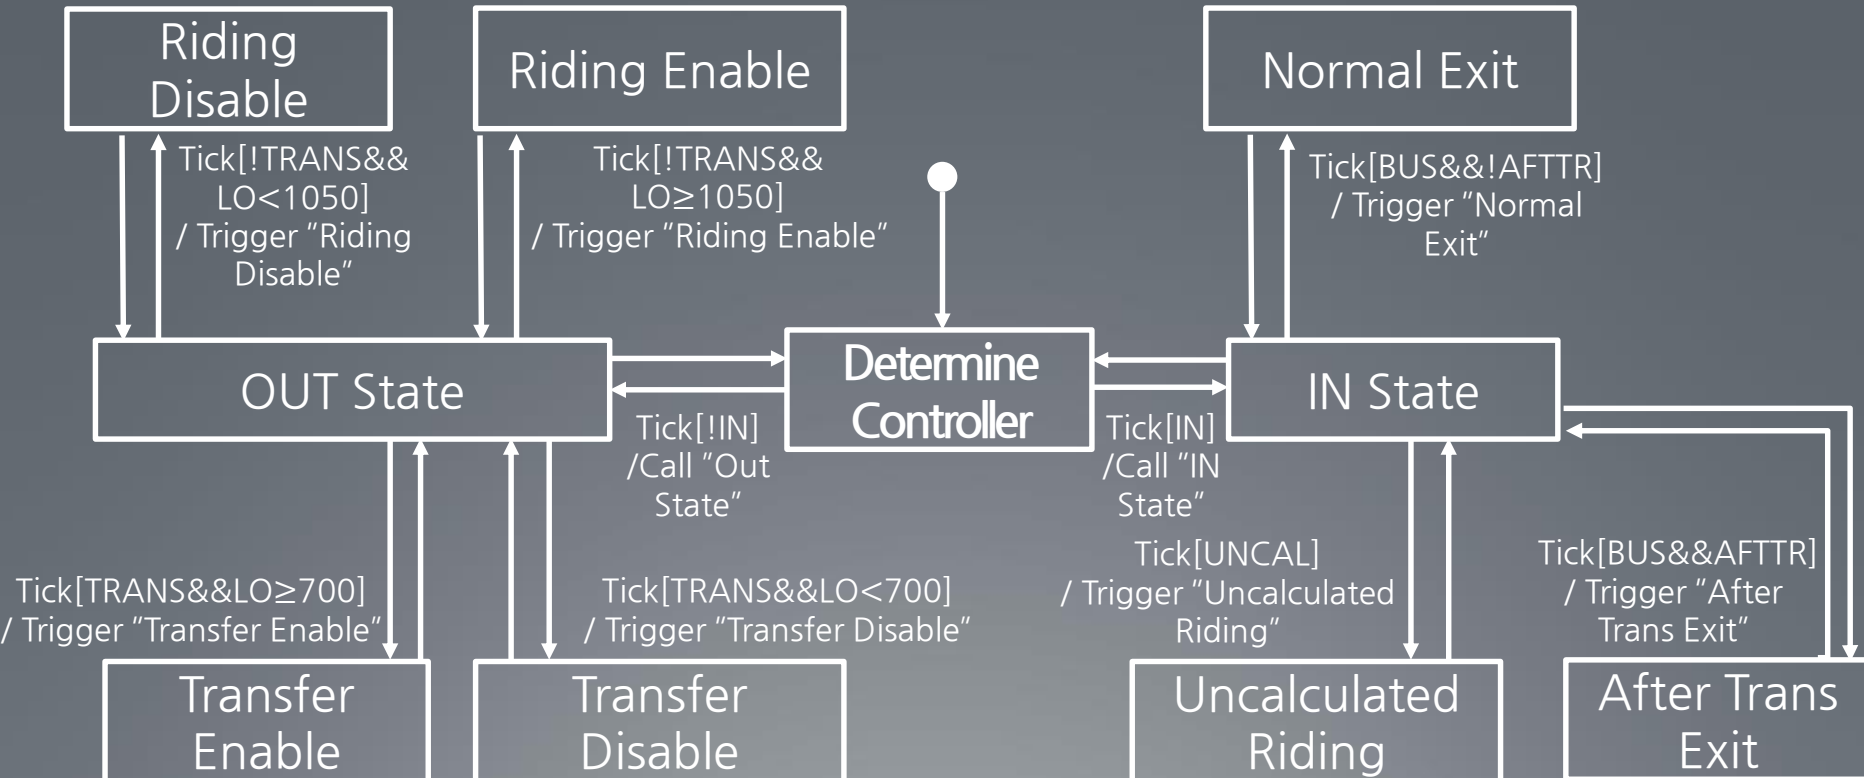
Riding Disable

Riding Enable

Normal Exit

Tick[!TRANS&& LO<1050] / Trigger “Riding Disable”

Tick[!TRANS&& LO≥1050] / Trigger “Riding Enable”

Tick[BUS&&!AFTTR] / Trigger “Normal Exit”

OUT State

Determine Controller

IN State

Tick[!IN] /Call “Out State”

Tick[IN] /Call “IN State”

Tick[UNCAL] / Trigger “Uncalculated Riding”

Tick[BUS&&AFTTR] / Trigger “After Trans Exit”

Tick[TRANS&&LO≥700] / Trigger “Transfer Enable”

Tick[TRANS&&LO<700] / Trigger “Transfer Disable”

Transfer Enable

Transfer Disable

Uncalculated Riding

After Trans Exit